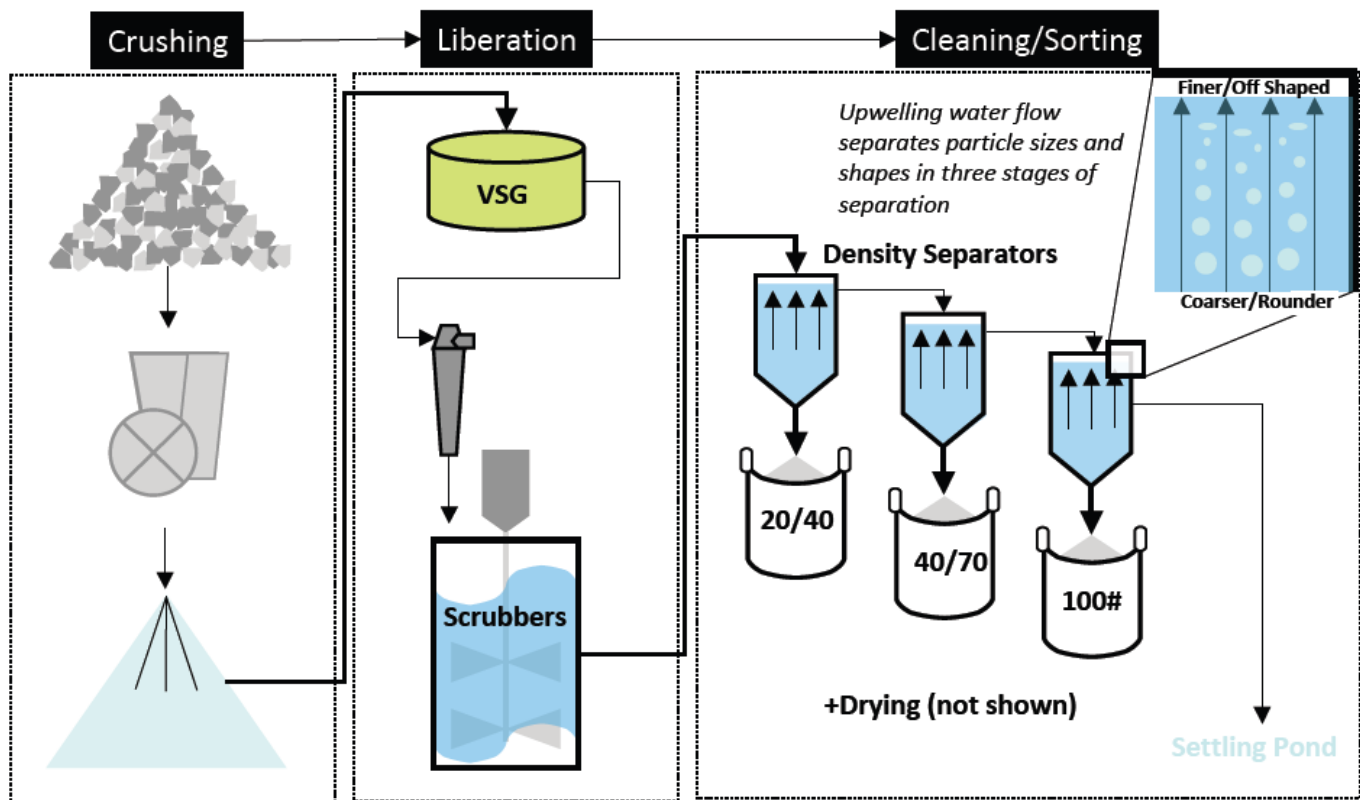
Crushing

Liberation

Cleaning/Sorting

VSG

Scrubbers

Upwelling water flow separates particle sizes and shapes in three stages of separation

Finer/Off Shaped

Coarser/Rounder

Density Separators

20/40

40/70

100#

+Drying (not shown)

Settling Pond